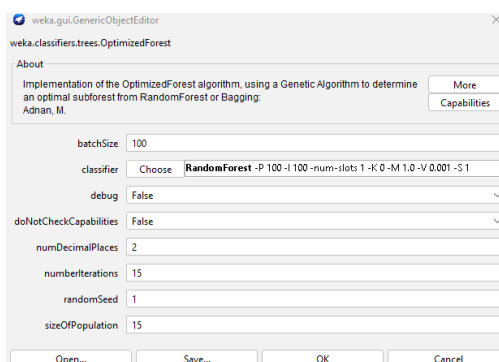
weka.gui.GenericObjectEditor

weka.classifiers.trees.OptimizedForest

About

Implementation of the OptimizedForest algorithm, using a Genetic Algorithm to determine an optimal subforest from RandomForest or Bagging:
Adnan, M.

More

Capabilities

batchSize 100

classifier Choose RandomForest -P 100 -I 100 -num-slots 1 -K 0 -M 1.0 -V 0.001 -S 1

debug False

doNotCheckCapabilities False

numDecimalPlaces 2

numberIterations 15

randomSeed 1

sizeOfPopulation 15

Open... Save... OK Cancel